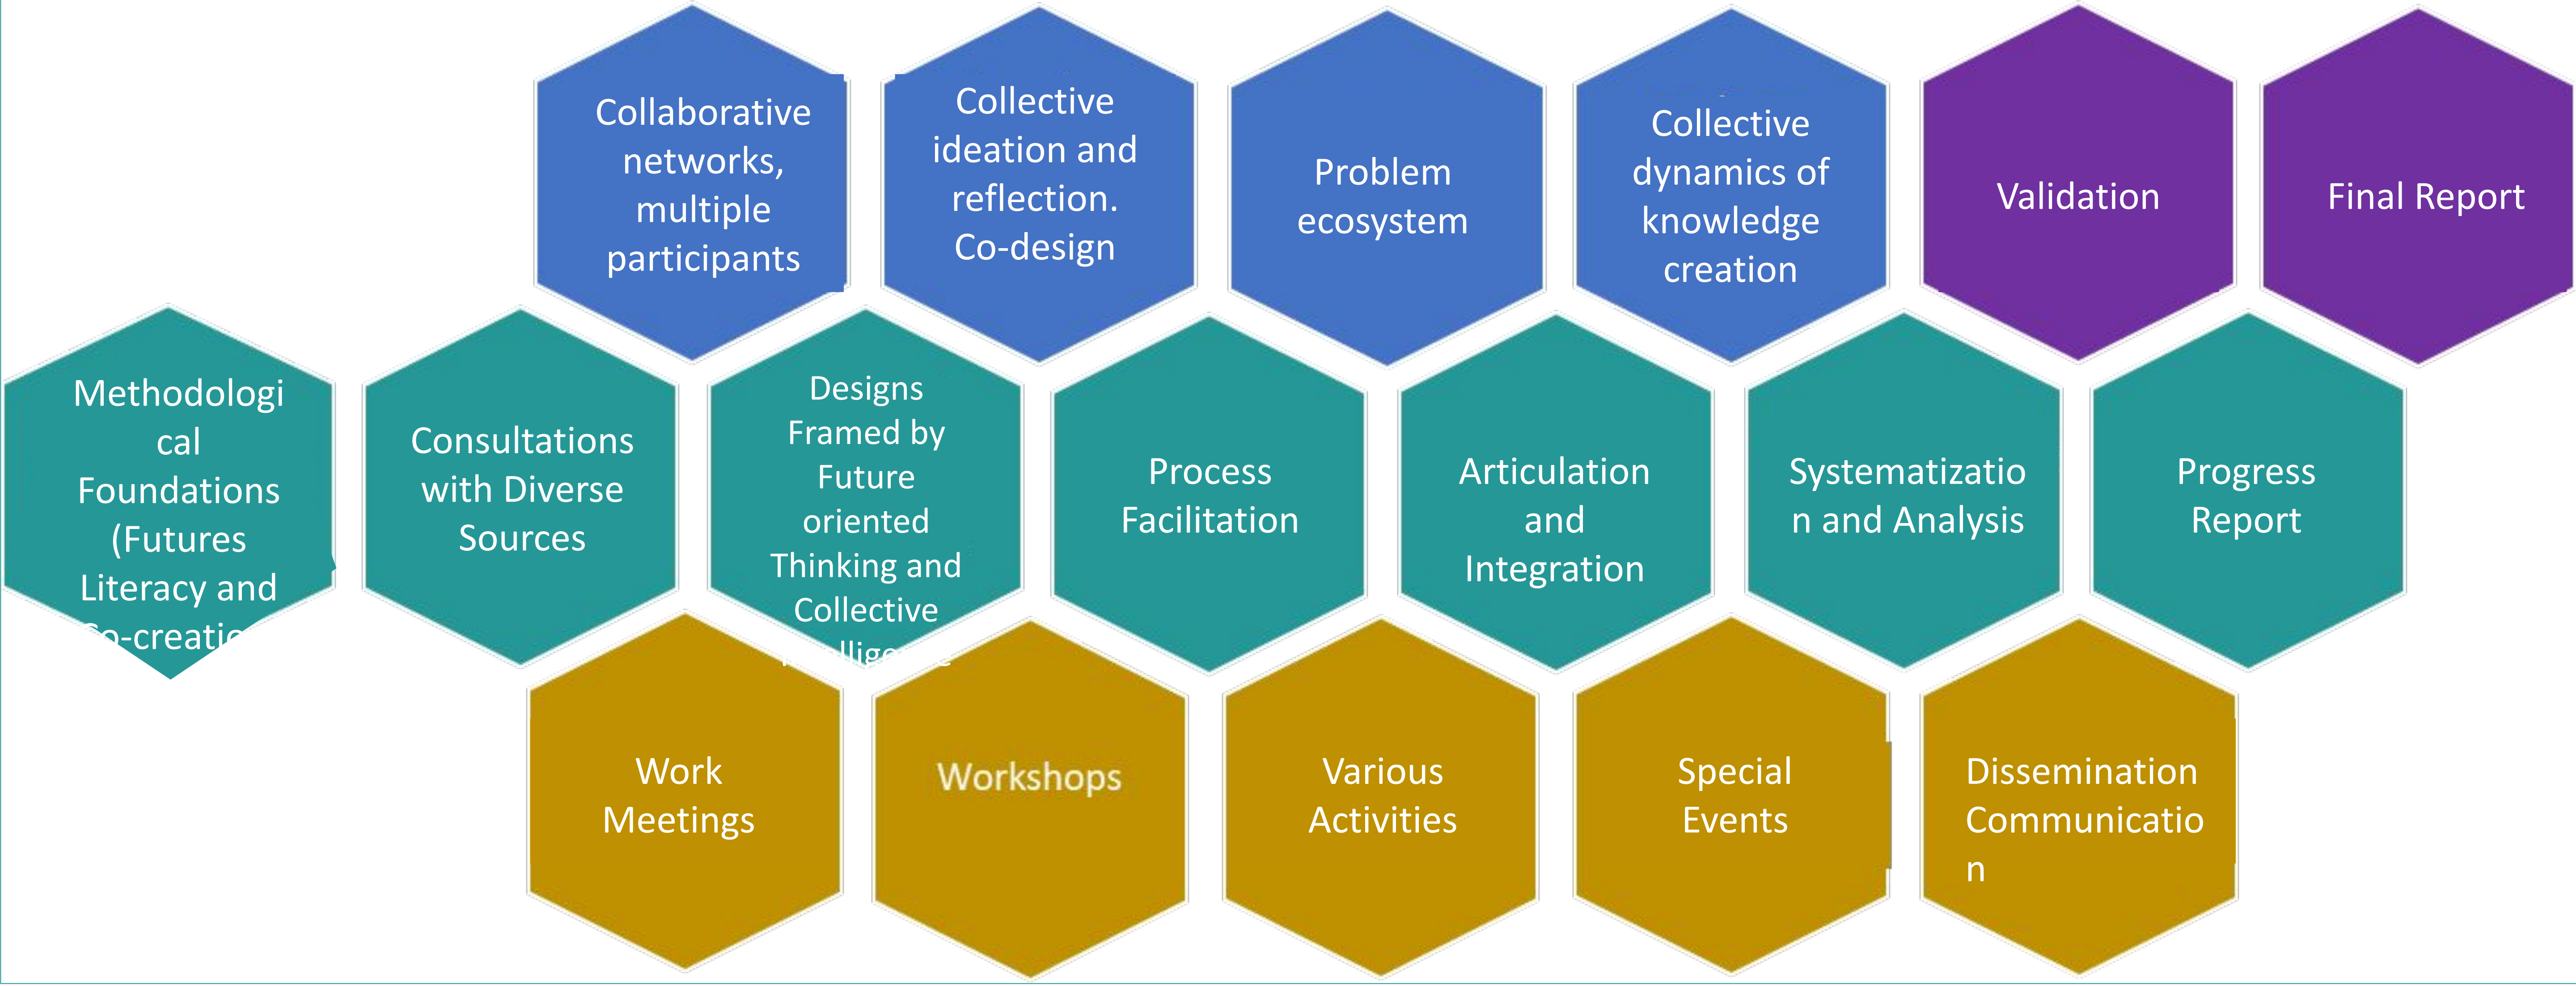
Collaborative networks, multiple participants

Collective ideation and reflection. Co-design

Problem ecosystem

Collective dynamics of knowledge creation

Validation

Final Report

Methodological Foundations (Futures Literacy and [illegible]-creati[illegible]

Consultations with Diverse Sources

Designs Framed by Future oriented Thinking and Collective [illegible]

Process Facilitation

Articulation and Integration

Systematization and Analysis

Progress Report

Work Meetings

Workshops

Various Activities

Special Events

Dissemination Communication